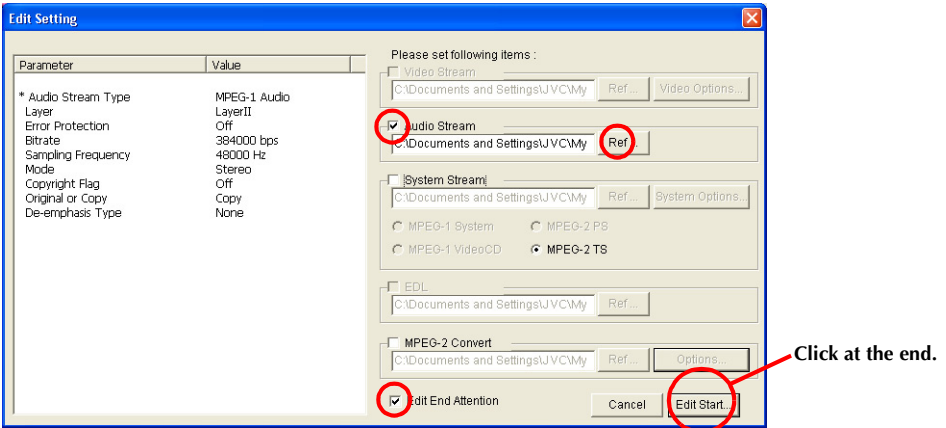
Edit Setting

| Parameter | Value |
|---|---|
| * Audio Stream Type | MPEG-1 Audio |
| Layer | LayerII |
| Error Protection | Off |
| Bitrate | 384000 bps |
| Sampling Frequency | 48000 Hz |
| Mode | Stereo |
| Copyright Flag | Off |
| Original or Copy | Copy |
| De-emphasis Type | None |

Please set following items :

Video Stream
C:\Documents and Settings\JVC\My
Ref...
Video Options...

Audio Stream
C:\Documents and Settings\JVC\My
Ref...

System Stream
C:\Documents and Settings\JVC\My
Ref...
System Options...
MPEG-1 System
MPEG-2 PS
MPEG-1 VideoCD
MPEG-2 TS

EDL
C:\Documents and Settings\JVC\My
Ref...

MPEG-2 Convert
C:\Documents and Settings\JVC\My
Ref...
Options...

Edit End Attention
Cancel
Edit Start...

Click at the end.